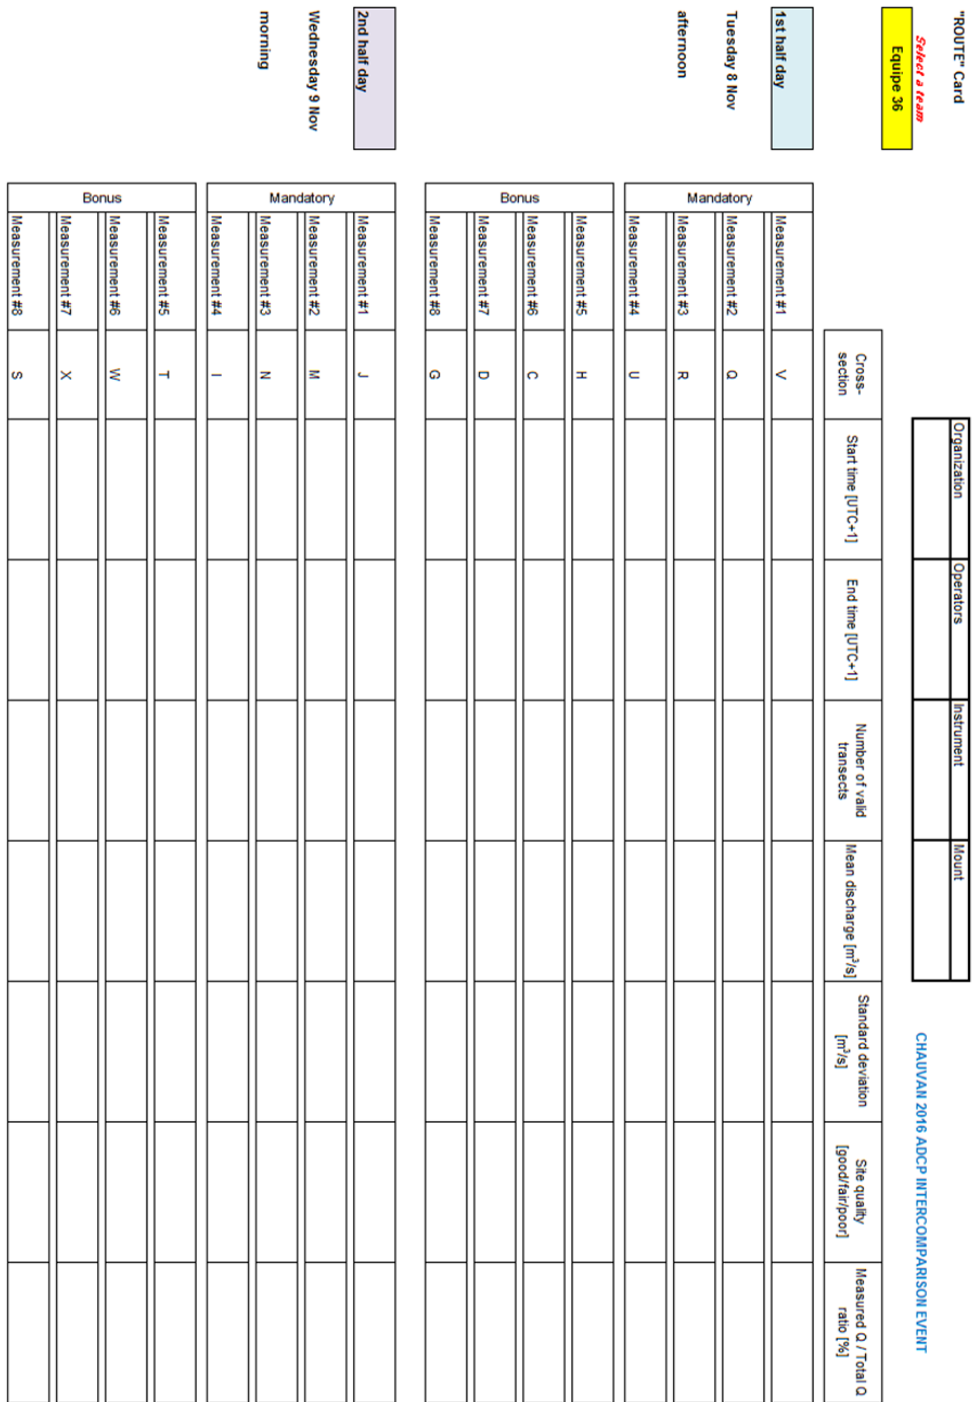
"ROUTE" Card

Select a team

Equipe 36

CHAUVAN 2016 ADCP INTERCOMPARISON EVENT

| Organization | Operators | Instrument | Mount |
|---|---|---|---|
| | | | |

1st half day

Tuesday 8 Nov

afternoon

| | | Cross-section | Start time [UTC+1] | End time [UTC+1] | Number of valid transects | Mean discharge [m³/s] | Standard deviation [m³/s] | Site quality [good/fair/poor] | Measured Q / Total Q ratio [%] |
|---|---|---|---|---|---|---|---|---|---|
| Mandatory | Measurement #1 | V | | | | | | | |
| | Measurement #2 | Q | | | | | | | |
| | Measurement #3 | R | | | | | | | |
| | Measurement #4 | U | | | | | | | |
| Bonus | Measurement #5 | H | | | | | | | |
| | Measurement #6 | C | | | | | | | |
| | Measurement #7 | D | | | | | | | |
| | Measurement #8 | G | | | | | | | |

2nd half day

Wednesday 9 Nov

morning

| | | | | | | | | | |
|---|---|---|---|---|---|---|---|---|---|
| Mandatory | Measurement #1 | J | | | | | | | |
| | Measurement #2 | M | | | | | | | |
| | Measurement #3 | N | | | | | | | |
| | Measurement #4 | I | | | | | | | |
| Bonus | Measurement #5 | T | | | | | | | |
| | Measurement #6 | W | | | | | | | |
| | Measurement #7 | X | | | | | | | |
| | Measurement #8 | S | | | | | | | |